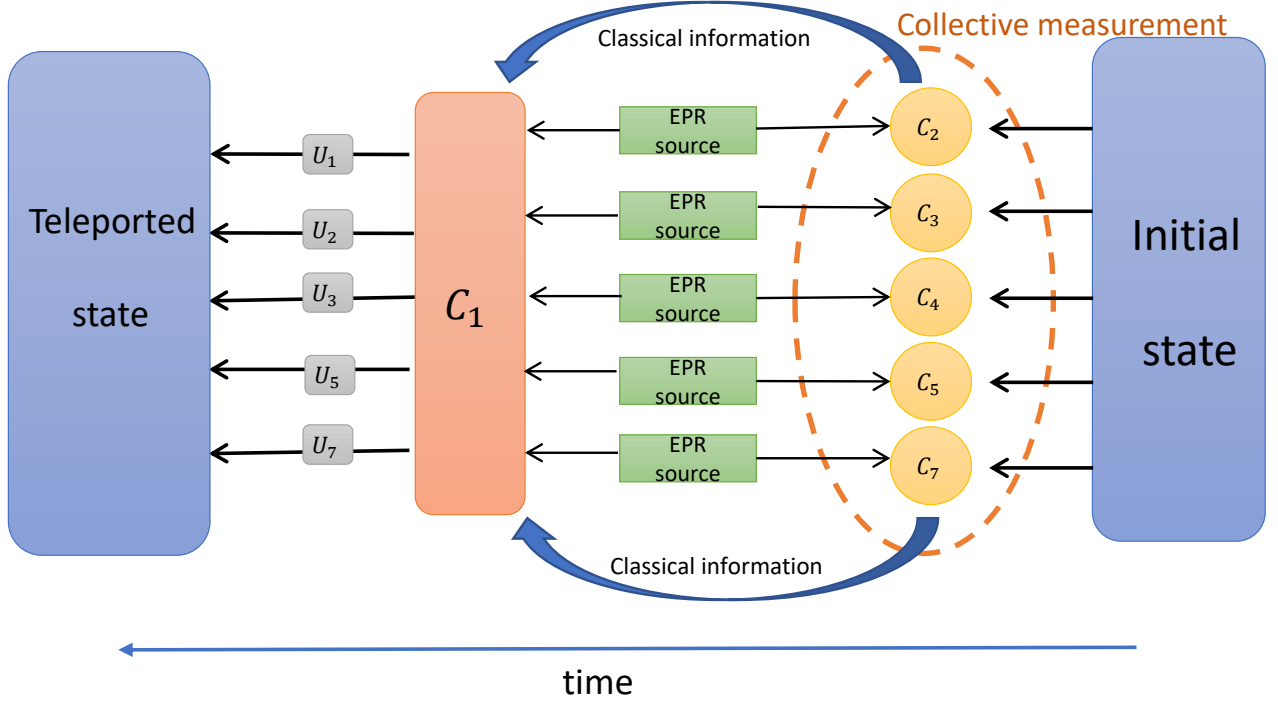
Classical information

Collective measurement

Teleported state

$U_1$

$U_2$

$U_3$

$U_5$

$U_7$

$C_1$

EPR source

EPR source

EPR source

EPR source

EPR source

$C_2$

$C_3$

$C_4$

$C_5$

$C_7$

Initial state

Classical information

time